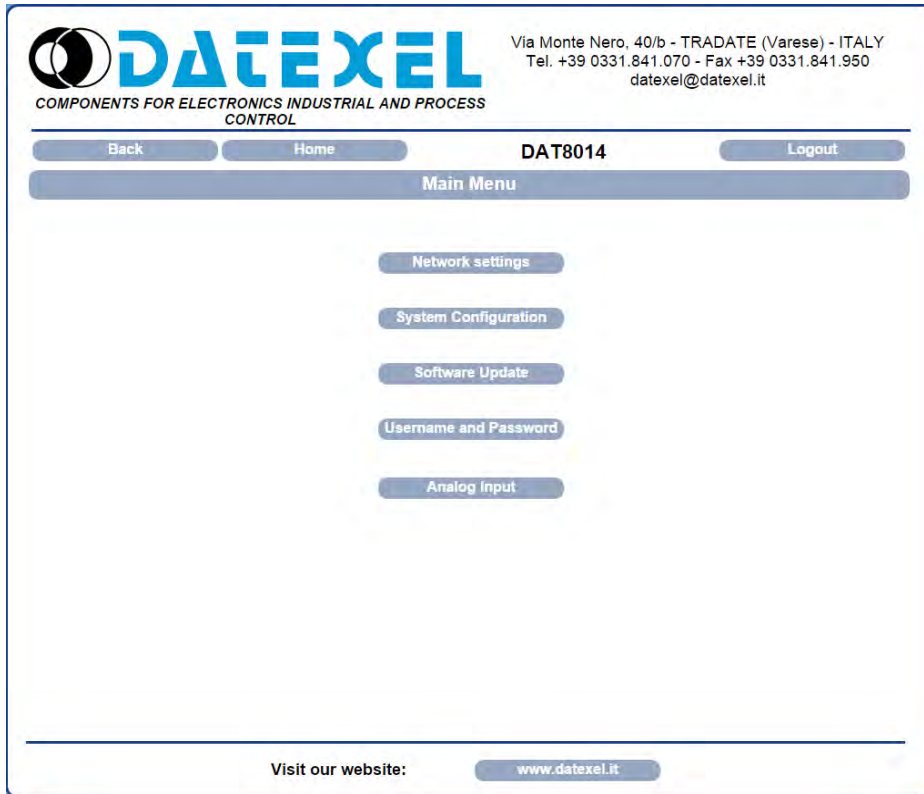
DATEXEL

COMPONENTS FOR ELECTRONICS INDUSTRIAL AND PROCESS CONTROL

Via Monte Nero, 40/b - TRADATE (Varese) - ITALY
Tel. +39 0331.841.070 - Fax +39 0331.841.950
datexel@datexel.it

Back

Home

DAT8014

Logout

Main Menu

Network settings

System Configuration

Software Update

Username and Password

Analog Input

Visit our website:

www.datexel.it